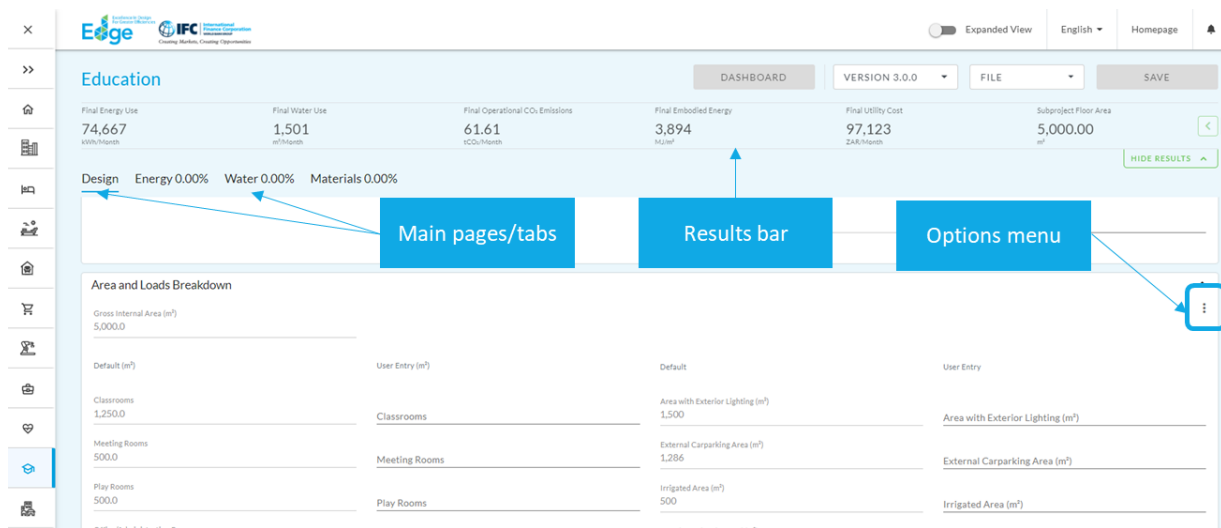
×

»

Edge Excellence in Design for Greater Efficiencies IFC International Finance Corporation Creating Markets, Creating Opportunities

Expanded View English Homepage

Education

DASHBOARD VERSION 3.0.0 FILE SAVE

Final Energy Use
74,667
kWh/Month

Final Water Use
1,501
m³/Month

Final Operational $CO_2$ Emissions
61.61
$tCO_2$/Month

Final Embodied Energy
3,894
MJ/m²

Final Utility Cost
97,123
ZAR/Month

Subproject Floor Area
5,000.00
m²

HIDE RESULTS

Design Energy 0.00% Water 0.00% Materials 0.00%

Main pages/tabs

Results bar

Options menu

Area and Loads Breakdown

Gross Internal Area (m²)
5,000.0

Default (m²)

User Entry (m²)

Default

User Entry

Classrooms
1,250.0

Classrooms

Area with Exterior Lighting (m²)
1,500

Area with Exterior Lighting (m²)

Meeting Rooms
500.0

Meeting Rooms

External Carparking Area (m²)
1,286

External Carparking Area (m²)

Play Rooms
500.0

Play Rooms

Irrigated Area (m²)
500

Irrigated Area (m²)